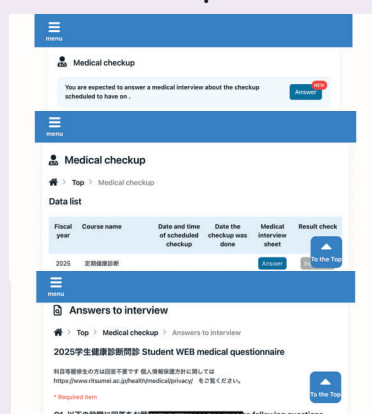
menu

Medical checkup

You are expected to answer a medical interview about the checkup scheduled to have on .

NEW

Answer

menu

Medical checkup

Top > Medical checkup

Data list

| Fiscal year | Course name | Date and time of scheduled checkup | Date the checkup was done | Medical interview sheet | Result check |
|---|---|---|---|---|---|
| 2025 | 定期健康診断 | | | Answer | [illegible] |

To the Top

menu

Answers to interview

Top > Medical checkup > Answers to interview

2025学生健康診断問診 Student WEB medical questionnaire

科目等履修生の方は回答不要です 個人情報保護方針に関しては https://www.ritsumei.ac.jp/health/medical/privacy/ をご覧ください。

* Required item

To the Top

Q1 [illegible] following questions